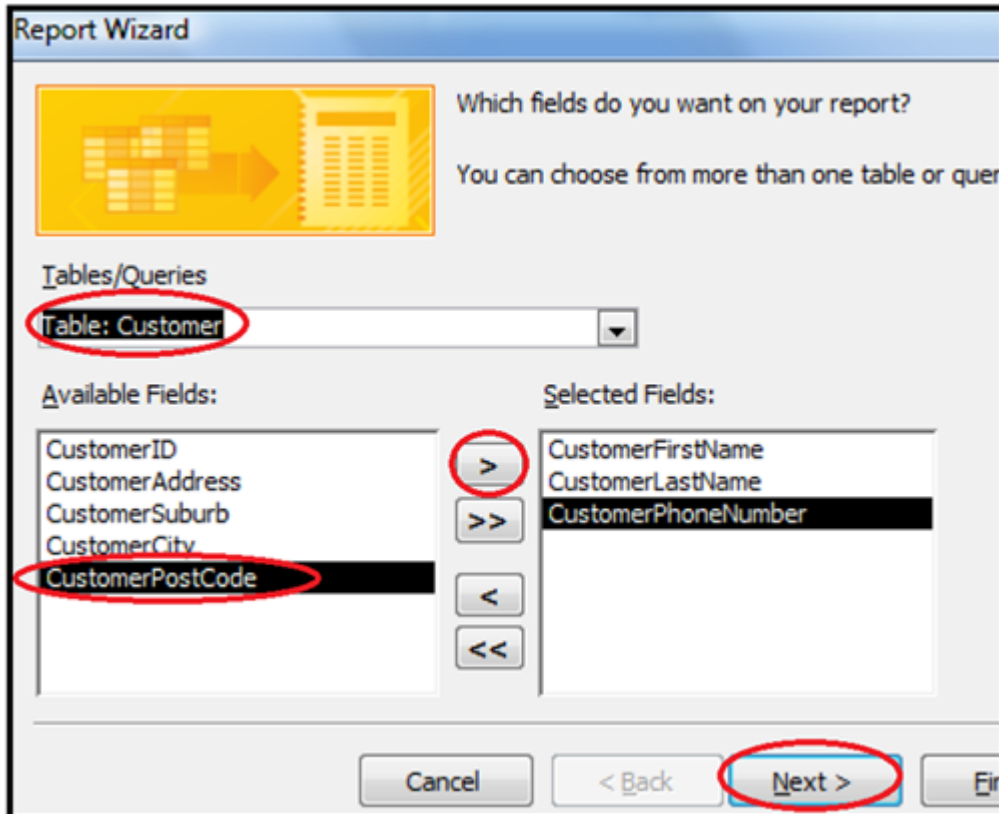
Report Wizard

Which fields do you want on your report?

You can choose from more than one table or quer

Tables/Queries

Table: Customer

Available Fields:

CustomerID
CustomerAddress
CustomerSuburb
CustomerCity
CustomerPostCode

>
>>
<
<<

Selected Fields:

CustomerFirstName
CustomerLastName
CustomerPhoneNumber

Cancel

< Back

Next >

Fi